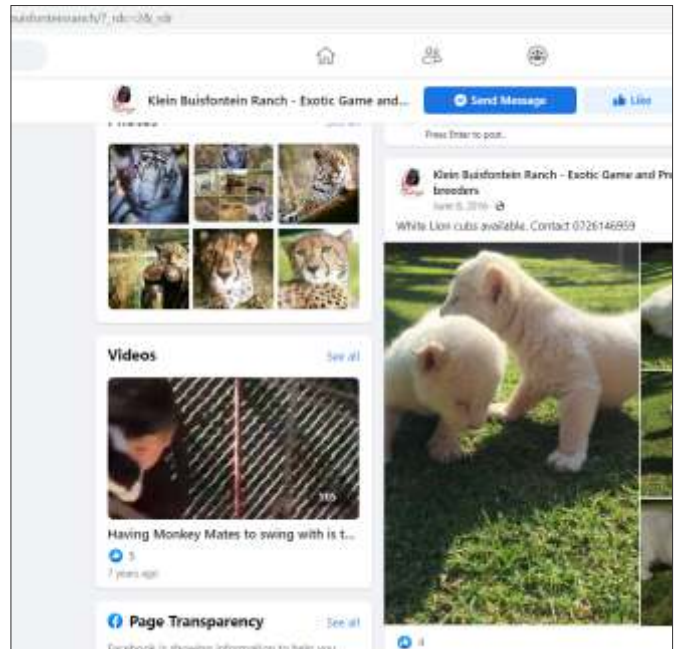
buisfonteinranch/?_rdc=2&_rdr

Klein Buisfontein Ranch - Exotic Game and...

Send Message

Like

Photos

See all

Press Enter to post.

Klein Buisfontein Ranch - Exotic Game and Pr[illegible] breeders

June 6, 2016 ·

White Lion cubs available. Contact 0726146959

Videos

See all

3:55

Having Monkey Mates to swing with is t...

5

7 years ago

Page Transparency

See all

Facebook is showing information to help you

4